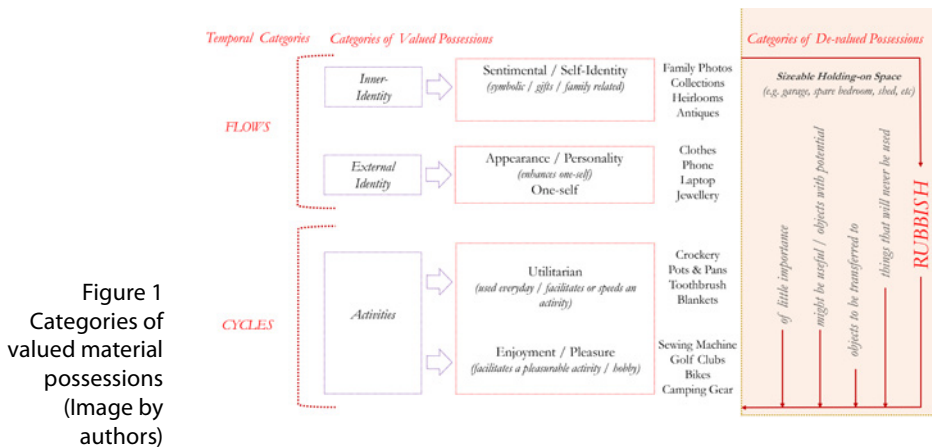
Temporal Categories

Categories of Valued Possessions

Categories of De-valued Possessions

FLOWS

Inner-Identity

Sentimental / Self-Identity
(symbolic / gifts / family related)

Family Photos
Collections
Heirlooms
Antiques

External Identity

Appearance / Personality
(enhances one-self)
One-self

Clothes
Phone
Laptop
Jewellery

CYCLES

Activities

Utilitarian
(used everyday / facilitates or speeds an activity)

Crockery
Pots & Pans
Toothbrush
Blankets

Enjoyment / Pleasure
(facilitates a pleasurable activity / hobby)

Sewing Machine
Golf Clubs
Bikes
Camping Gear

Sizeable Holding-on Space
(e.g. garage, spare bedroom, shed, etc)

of little importance

might be useful / objects with potential

objects to be transferred to

things that will never be used

RUBBISH

Figure 1
Categories of valued material possessions
(Image by authors)